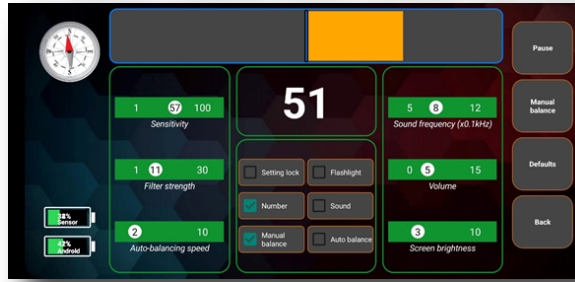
1 57 100
Sensitivity

1 11 30
Filter strength

2 10
Auto-balancing speed

38% Sensor
42% Android

51

Setting lock
Flashlight
Number
Sound
Manual balance
Auto balance

5 8 12
Sound frequency (x0.1kHz)

0 5 15
Volume

3 10
Screen brightness

Pause
Manual balance
Defaults
Back